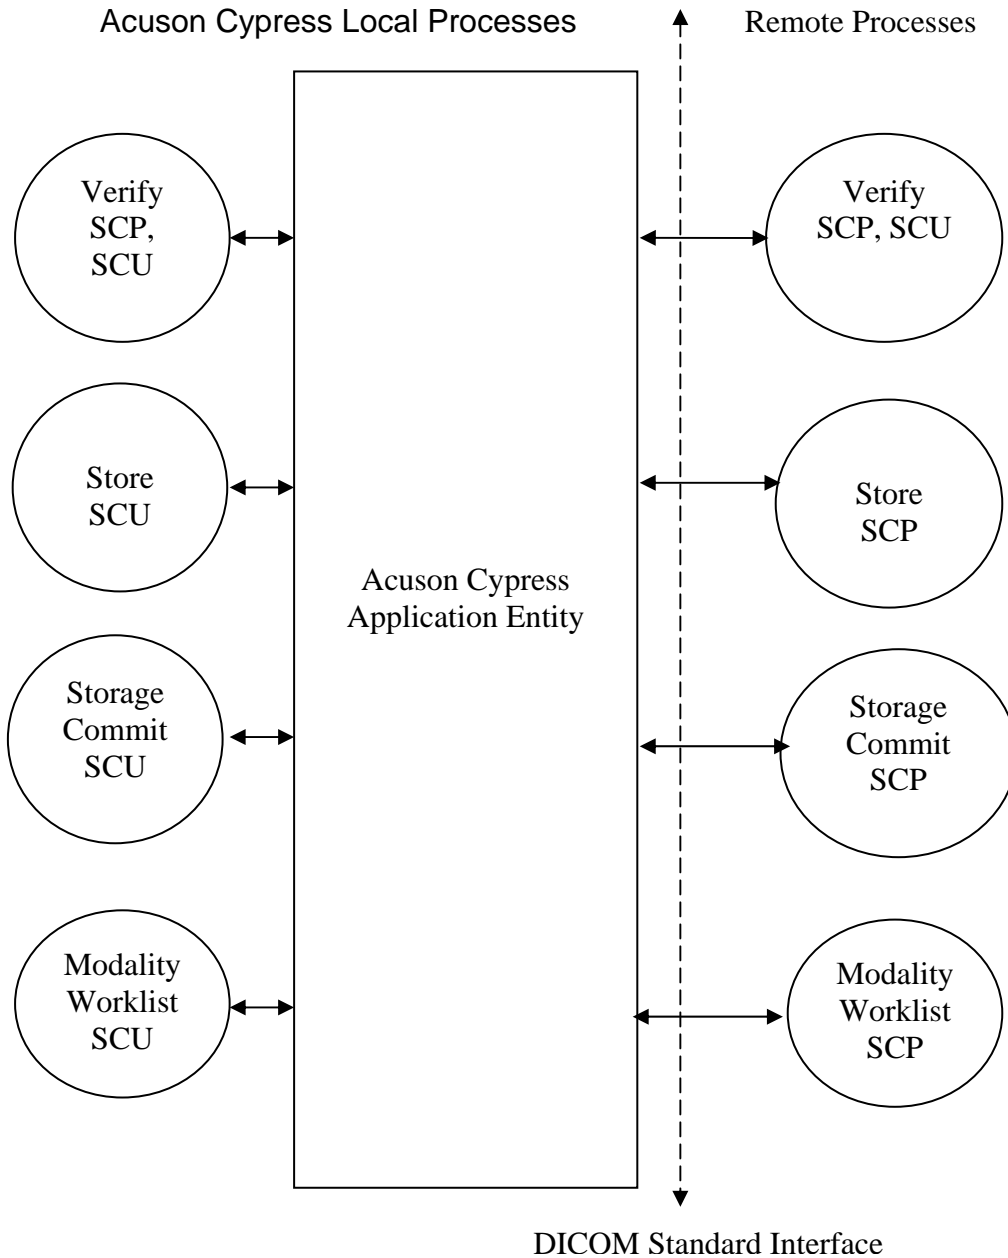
Acuson Cypress Local Processes

Remote Processes

Verify SCP, SCU

Store SCU

Storage Commit SCU

Modality Worklist SCU

Acuson Cypress Application Entity

Verify SCP, SCU

Store SCP

Storage Commit SCP

Modality Worklist SCP

DICOM Standard Interface